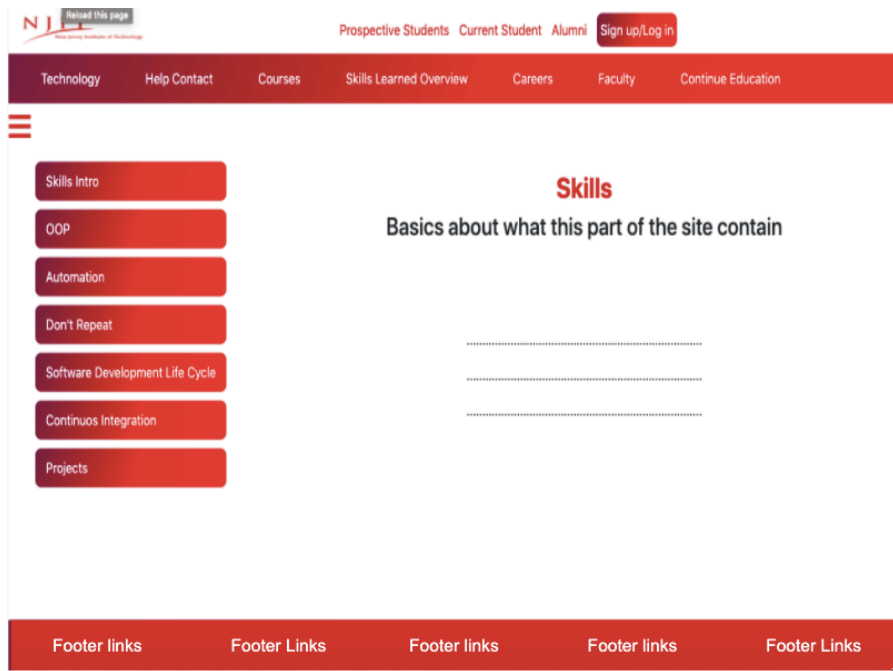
N J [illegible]
Reload this page
New Jersey Institute of Technology

Prospective Students Current Student Alumni Sign up/Log in

Technology Help Contact Courses Skills Learned Overview Careers Faculty Continue Education

Skills Intro
OOP
Automation
Don't Repeat
Software Development Life Cycle
Continuos Integration
Projects

Skills

Basics about what this part of the site contain

..........................................................................

..........................................................................

..........................................................................

Footer links Footer Links Footer links Footer links Footer Links